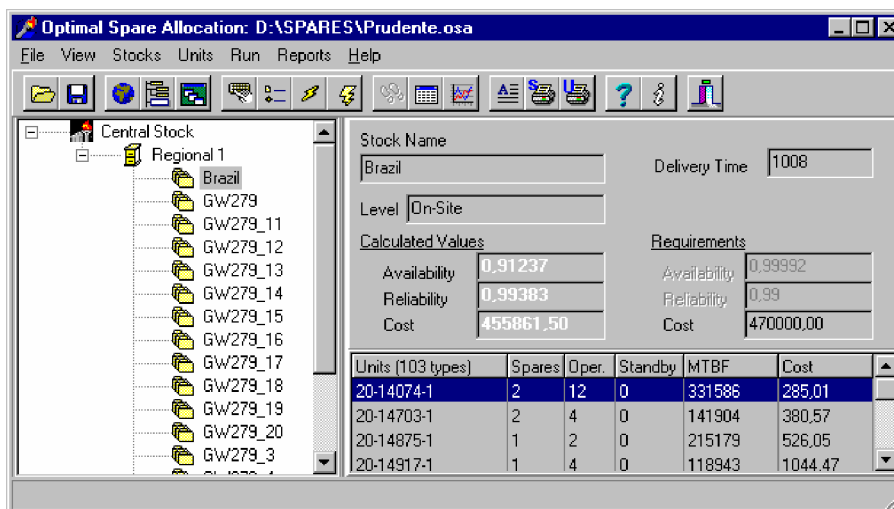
Optimal Spare Allocation: D:\SPARES\Prudente.osa

File View Stocks Units Run Reports Help

Central Stock
Regional 1
Brazil
GW279
GW279_11
GW279_12
GW279_13
GW279_14
GW279_15
GW279_16
GW279_17
GW279_18
GW279_19
GW279_20
GW279_3
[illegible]

Stock Name
Brazil
Delivery Time 1008
Level On-Site

Calculated Values
Availability 0,91237
Reliability 0,99383
Cost 455861,50

Requirements
Availability 0,99992
Reliability 0,99
Cost 470000,00

| Units (103 types) | Spares | Oper. | Standby | MTBF | Cost |
|---|---|---|---|---|---|
| 20-14074-1 | 2 | 12 | 0 | 331586 | 285,01 |
| 20-14703-1 | 2 | 4 | 0 | 141904 | 380,57 |
| 20-14875-1 | 1 | 2 | 0 | 215179 | 526,05 |
| 20-14917-1 | 1 | 4 | 0 | 118943 | 1044,47 |